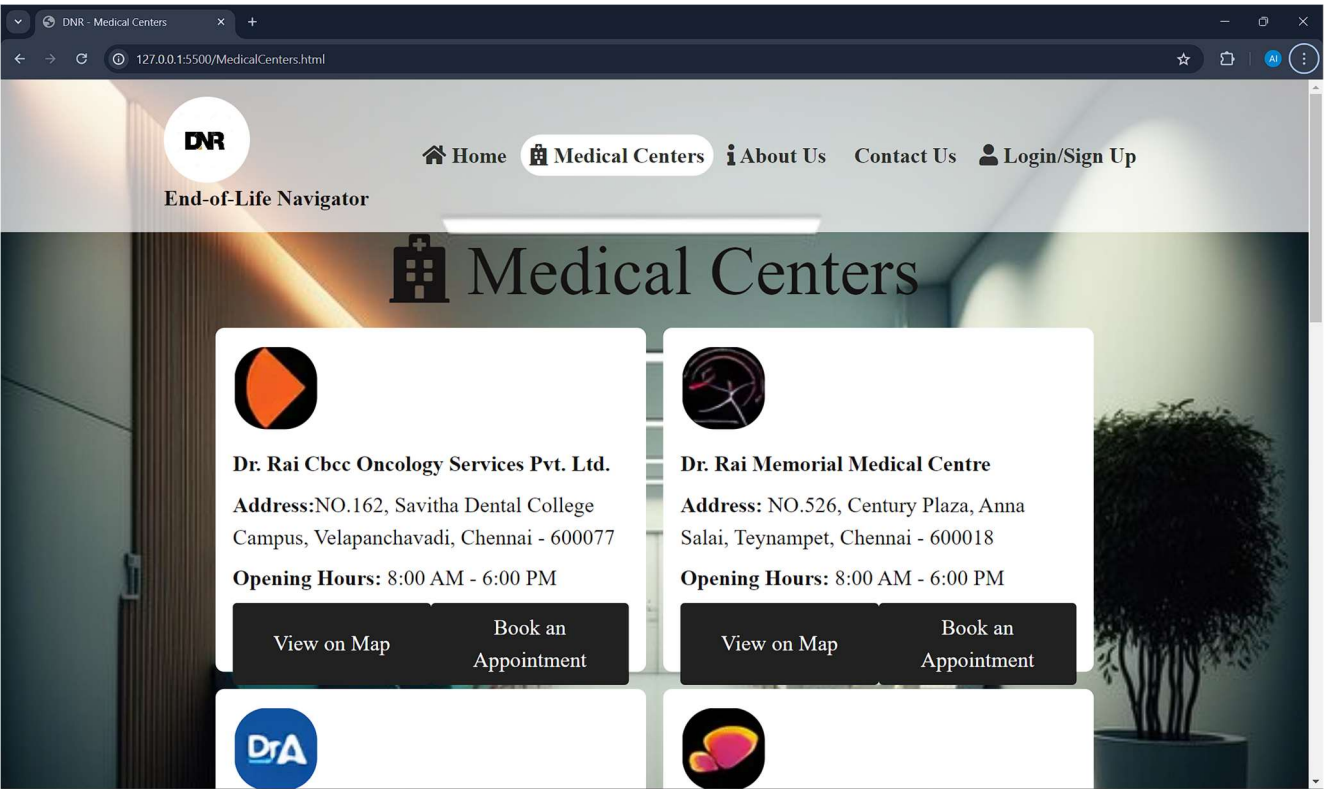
DNR - Medical Centers

127.0.0.1:5500/MedicalCenters.html

DNR

End-of-Life Navigator

Home Medical Centers About Us Contact Us Login/Sign Up

Medical Centers

Dr. Rai Cbcc Oncology Services Pvt. Ltd.

**Address:**NO.162, Savitha Dental College Campus, Velapanchavadi, Chennai - 600077

**Opening Hours:** 8:00 AM - 6:00 PM

View on Map | Book an Appointment

Dr. Rai Memorial Medical Centre

**Address:** NO.526, Century Plaza, Anna Salai, Teynampet, Chennai - 600018

**Opening Hours:** 8:00 AM - 6:00 PM

View on Map | Book an Appointment

DrA